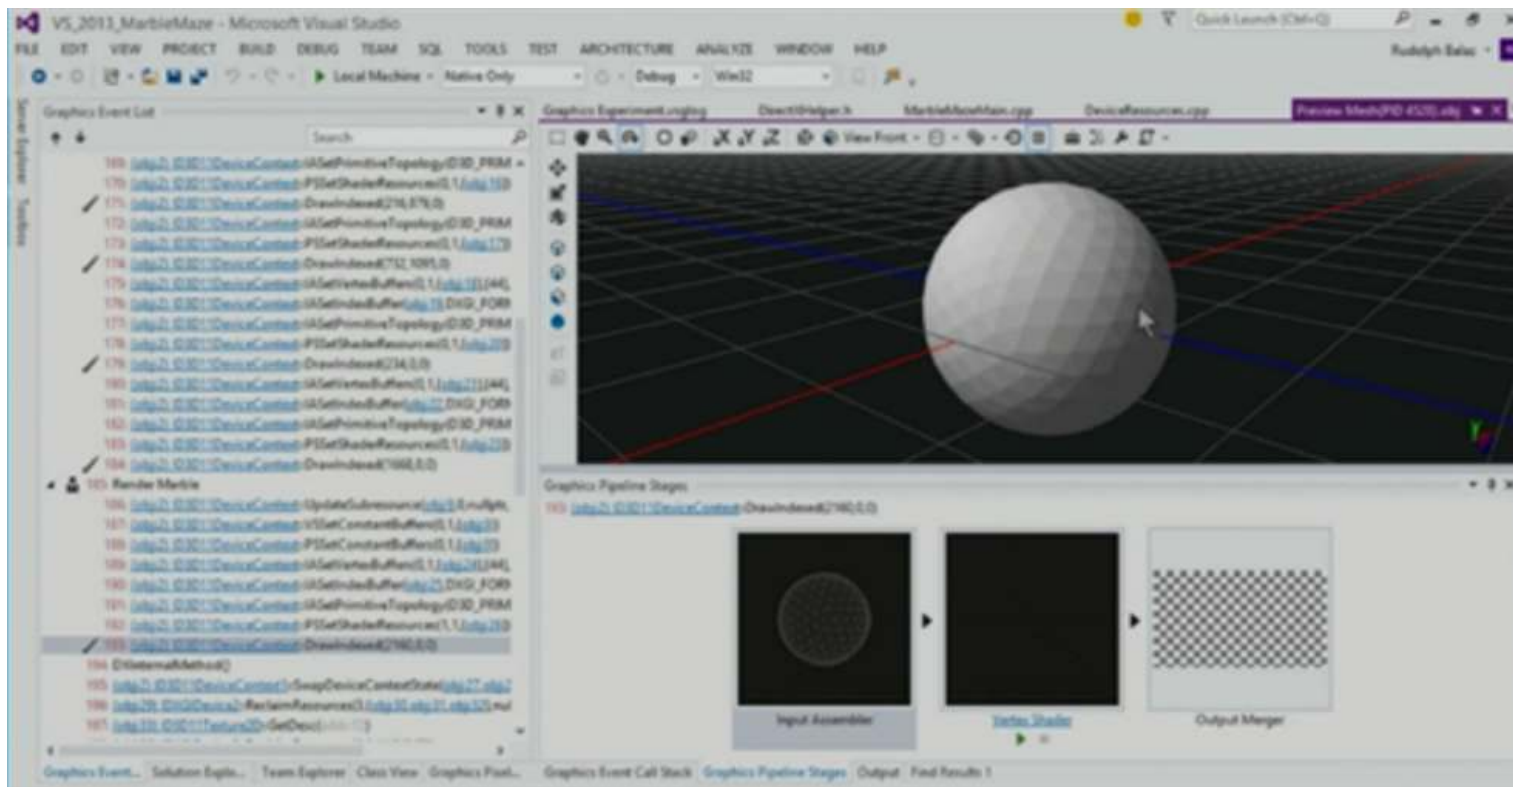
VS_2013_MarbleMaze - Microsoft Visual Studio

Quick Launch (Ctrl+Q)

FILE EDIT VIEW PROJECT BUILD DEBUG TEAM SQL TOOLS TEST ARCHITECTURE ANALYZE WINDOW HELP

Rudolph Balaz

Local Machine Native Only Debug Win32

Graphics Event List

Search

169 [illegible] ID3D11DeviceContext::IASetPrimitiveTopology(D3D_PRIM
170 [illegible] ID3D11DeviceContext::PSSetShaderResources(0,1,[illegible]
171 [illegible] ID3D11DeviceContext::DrawIndexed(216,876,0)
172 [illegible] ID3D11DeviceContext::IASetPrimitiveTopology(D3D_PRIM
173 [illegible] ID3D11DeviceContext::PSSetShaderResources(0,1,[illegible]
174 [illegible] ID3D11DeviceContext::DrawIndexed(712,1095,0)
175 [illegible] ID3D11DeviceContext::IASetVertexBuffers(0,1,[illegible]
176 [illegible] ID3D11DeviceContext::IASetIndexBuffer([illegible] DXGI_FOR
177 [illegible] ID3D11DeviceContext::IASetPrimitiveTopology(D3D_PRIM
178 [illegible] ID3D11DeviceContext::PSSetShaderResources(0,1,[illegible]
179 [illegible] ID3D11DeviceContext::DrawIndexed(234,0,0)
180 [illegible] ID3D11DeviceContext::IASetVertexBuffers(0,1,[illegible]
181 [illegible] ID3D11DeviceContext::IASetIndexBuffer([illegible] DXGI_FOR
182 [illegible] ID3D11DeviceContext::IASetPrimitiveTopology(D3D_PRIM
183 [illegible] ID3D11DeviceContext::PSSetShaderResources(0,1,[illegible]
184 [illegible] ID3D11DeviceContext::DrawIndexed(1668,0,0)
185 Render Marble
186 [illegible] ID3D11DeviceContext::UpdateSubresource([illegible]
187 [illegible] ID3D11DeviceContext::VSSetConstantBuffers(0,1,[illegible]
188 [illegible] ID3D11DeviceContext::PSSetConstantBuffers(0,1,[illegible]
189 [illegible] ID3D11DeviceContext::IASetVertexBuffers(0,1,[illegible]
190 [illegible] ID3D11DeviceContext::IASetIndexBuffer([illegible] DXGI_FOR
191 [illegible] ID3D11DeviceContext::IASetPrimitiveTopology(D3D_PRIM
192 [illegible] ID3D11DeviceContext::PSSetShaderResources(0,1,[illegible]
193 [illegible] ID3D11DeviceContext::DrawIndexed(2160,0,0)
194 D3DExternalMethod()
195 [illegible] ID3D11DeviceContext1::SwapDeviceContextState([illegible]
196 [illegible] IDXGIDevice2::ReclaimResources([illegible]
197 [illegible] ID3D11Texture2D::GetDesc([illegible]

Graphics Experiment.vsglog Direct3DHelper.h MarbleMazeMain.cpp DeviceResources.cpp Preview Mesh(PID 4520).obj

View Front

Graphics Pipeline Stages

193 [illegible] ID3D11DeviceContext::DrawIndexed(2160,0,0)

Input Assembler
Vertex Shader
Output Merger

Graphics Event... Solution Explo... Team Explorer Class View Graphics Pixel... Graphics Event Call Stack Graphics Pipeline Stages Output Find Results 1